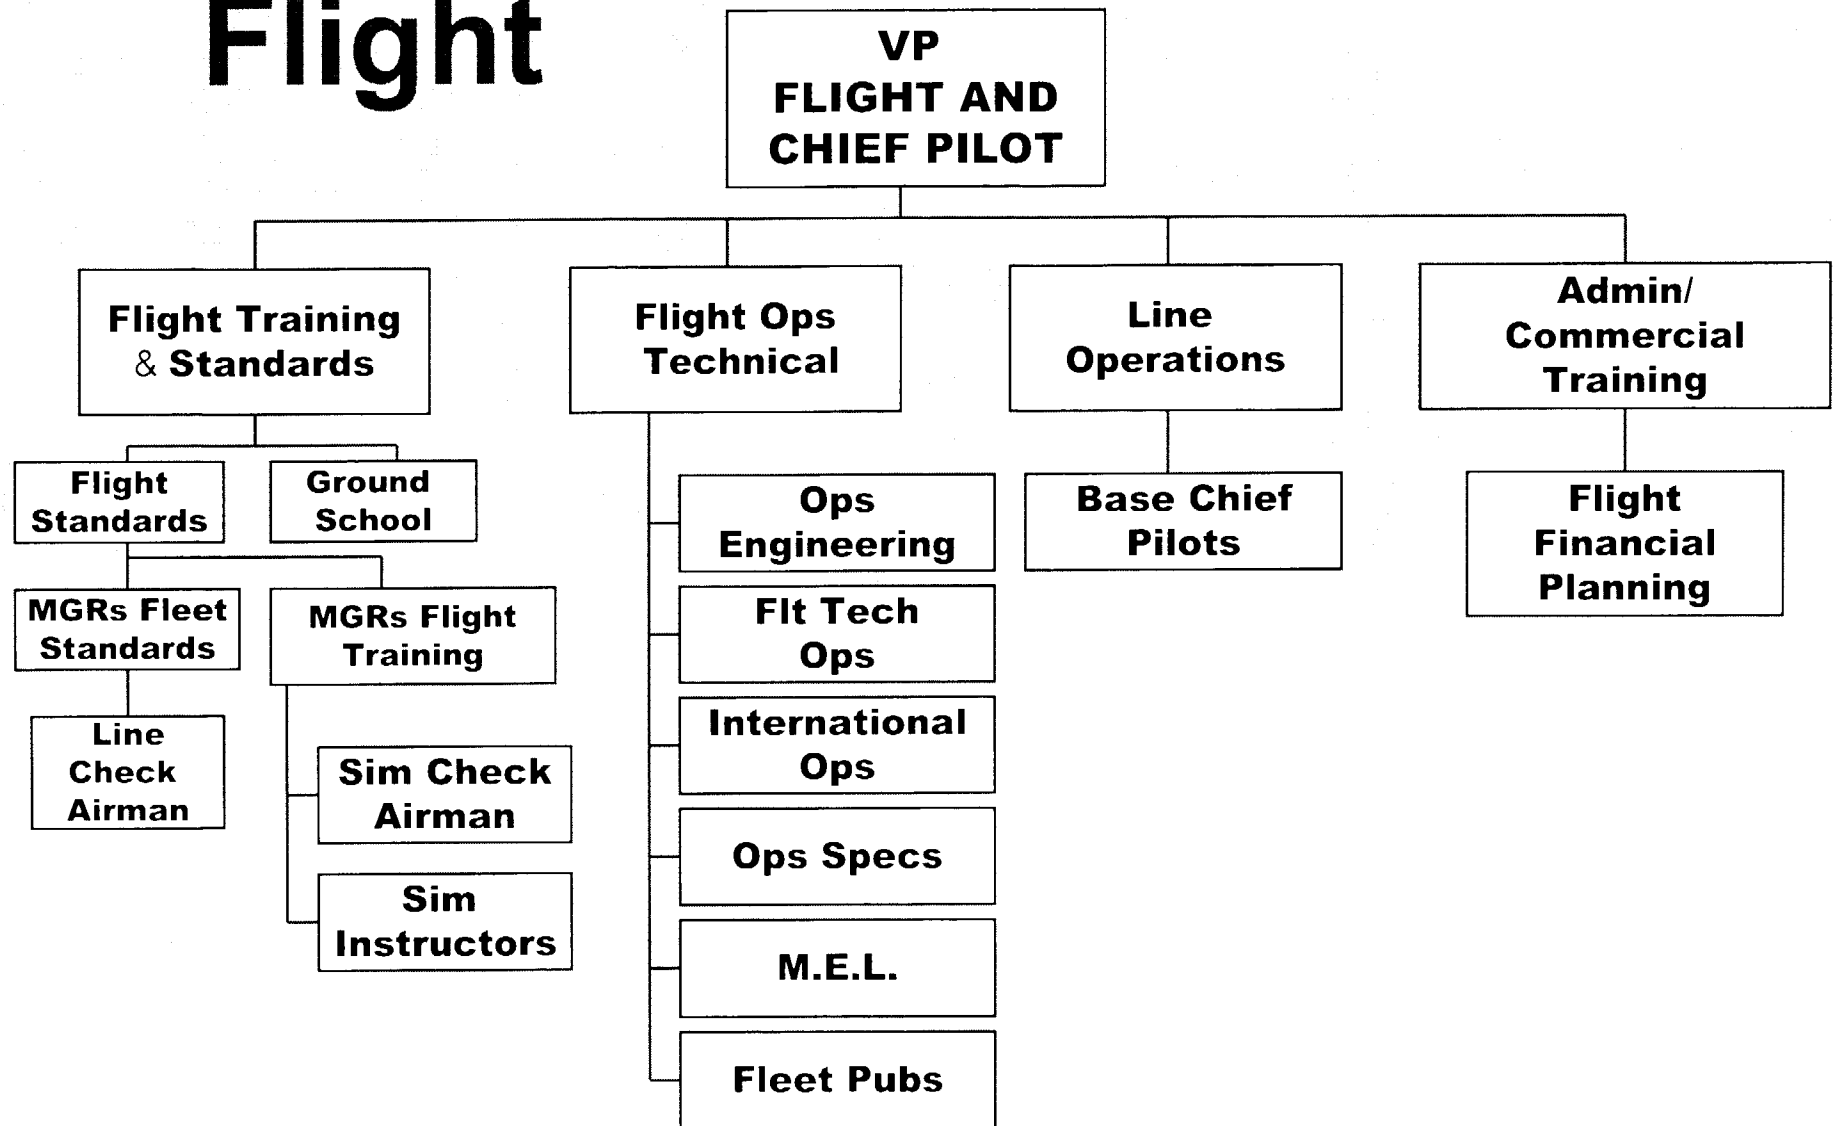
Flight

VP FLIGHT AND CHIEF PILOT

Flight Training & Standards

Flight Standards

Ground School

MGRs Fleet Standards

MGRs Flight Training

Line Check Airman

Sim Check Airman

Sim Instructors

Flight Ops Technical

Ops Engineering

Flt Tech Ops

International Ops

Ops Specs

M.E.L.

Fleet Pubs

Line Operations

Base Chief Pilots

Admin/ Commercial Training

Flight Financial Planning